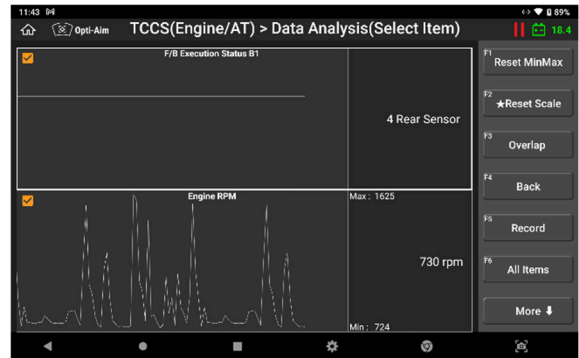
11:43 M
89%
Opti-Aim
TCCS(Engine/AT) > Data Analysis(Select Item)
18.4

F/B Execution Status B1
4 Rear Sensor

Engine RPM
Max : 1625
730 rpm
Min : 724

F1 Reset MinMax
F2 ★Reset Scale
F3 Overlap
F4 Back
F5 Record
F6 All Items
More ⬇